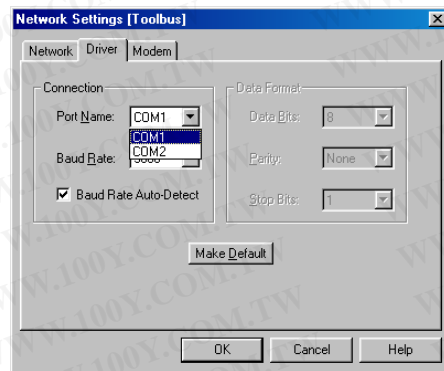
Network Settings [Toolbus]

Network | Driver | Modem

Connection

Port Name: COM1

COM1
COM2

Baud Rate: 9600

Baud Rate Auto-Detect

Data Format

Data Bits: 8

Parity: None

Stop Bits: 1

Make Default

OK | Cancel | Help

WWW.100Y.COM.TW